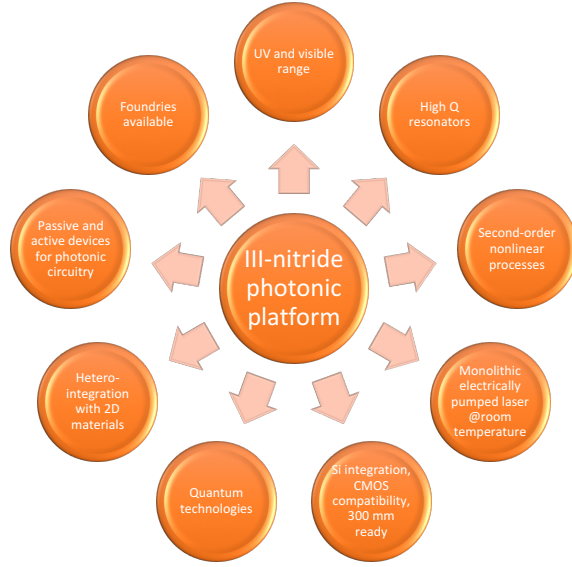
III-nitride photonic platform

UV and visible range

High Q resonators

Second-order nonlinear processes

Monolithic electrically pumped laser @room temperature

Si integration, CMOS compatibility, 300 mm ready

Quantum technologies

Hetero-integration with 2D materials

Passive and active devices for photonic circuitry

Foundries available